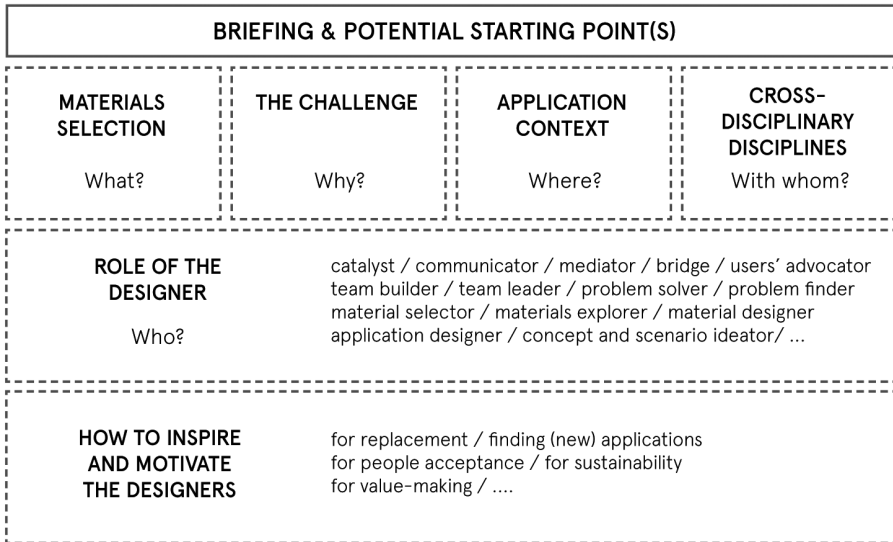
BRIEFING & POTENTIAL STARTING POINT(S)

MATERIALS SELECTION

What?

THE CHALLENGE

Why?

APPLICATION CONTEXT

Where?

CROSS-DISCIPLINARY DISCIPLINES

With whom?

ROLE OF THE DESIGNER

Who?

catalyst / communicator / mediator / bridge / users' advocator
team builder / team leader / problem solver / problem finder
material selector / materials explorer / material designer
application designer / concept and scenario ideator/ ...

HOW TO INSPIRE AND MOTIVATE THE DESIGNERS

for replacement / finding (new) applications
for people acceptance / for sustainability
for value-making / ....